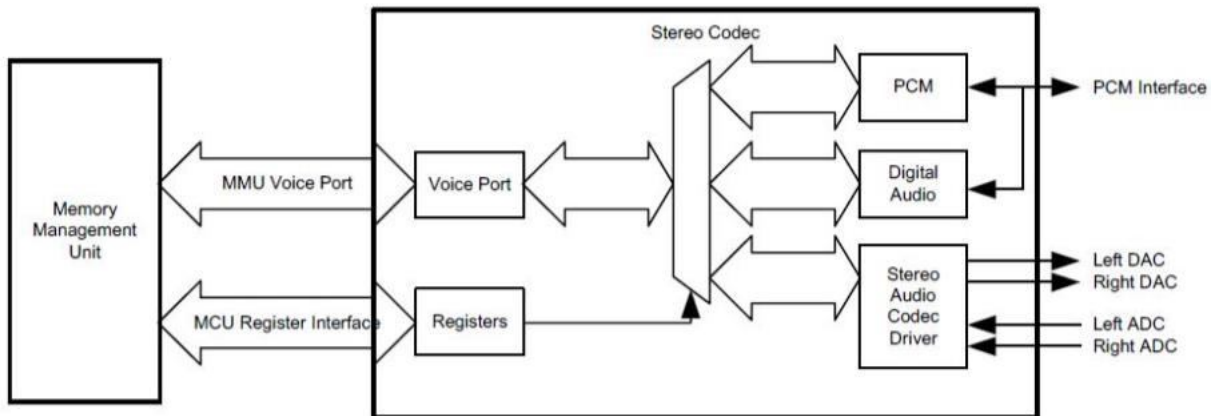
Stereo Codec

PCM

PCM Interface

Memory Management Unit

MMU Voice Port

Voice Port

Digital Audio

Stereo Audio Codec Driver

Left DAC
Right DAC
Left ADC
Right ADC

MCU Register Interface

Registers